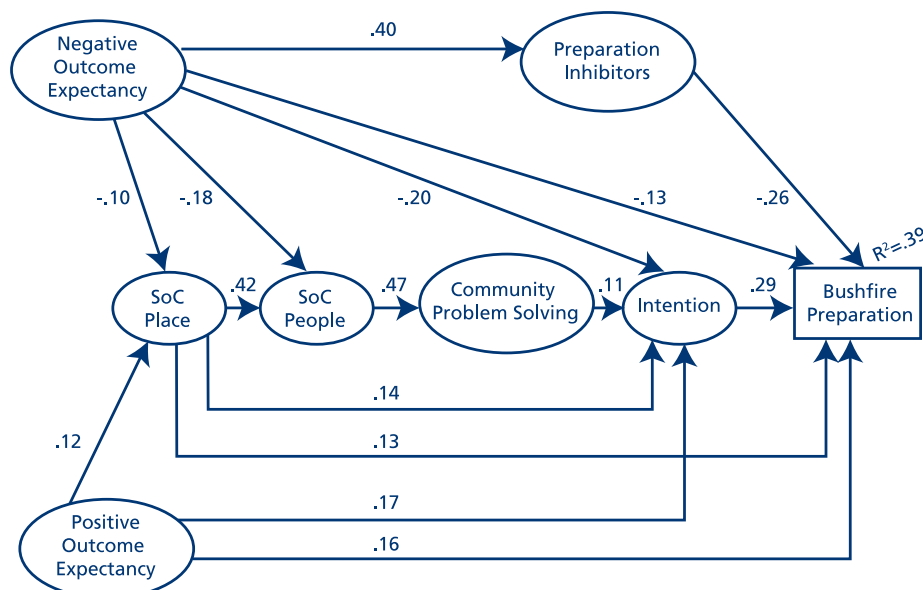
Negative Outcome Expectancy

.40

Preparation Inhibitors

-.10

-.18

-.20

-.13

-.26

$R^2$=.39

SoC Place

.42

SoC People

.47

Community Problem Solving

.11

Intention

.29

Bushfire Preparation

.14

.13

.12

.17

Positive Outcome Expectancy

.16